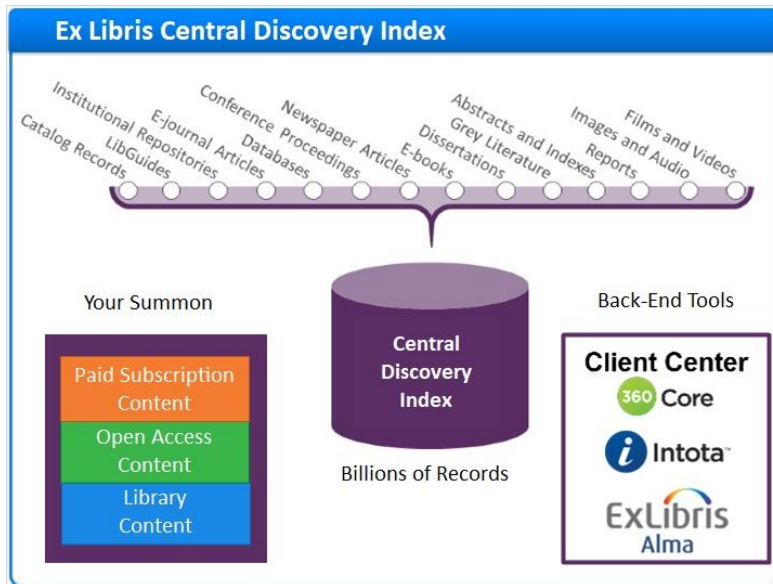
Ex Libris Central Discovery Index

Catalog Records
Institutional Repositories
LibGuides
E-journal Articles
Databases
Conference Proceedings
Newspaper Articles
E-books
Dissertations
Grey Literature
Abstracts and Indexes
Reports
Images and Audio
Films and Videos

Your Summon

Paid Subscription Content
Open Access Content
Library Content

Central Discovery Index

Billions of Records

Back-End Tools

Client Center
360 Core
Intota
ExLibris Alma